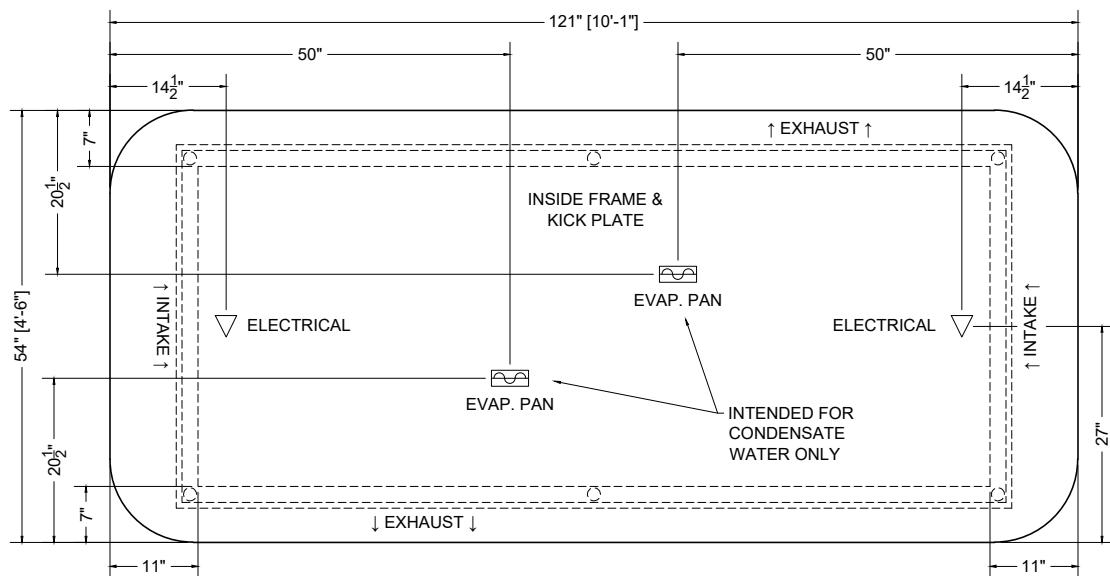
121" [10'-1"]

50"

50"

$14\frac{1}{2}$"

$14\frac{1}{2}$"

7"

↑ EXHAUST ↑

$20\frac{1}{2}$"

INSIDE FRAME & KICK PLATE

54" [4'-6"]

↑ INTAKE ↑

ELECTRICAL

EVAP. PAN

ELECTRICAL

↑ INTAKE ↑

EVAP. PAN

INTENDED FOR CONDENSATE WATER ONLY

$20\frac{1}{2}$"

27"

7"

↓ EXHAUST ↓

11"

11"